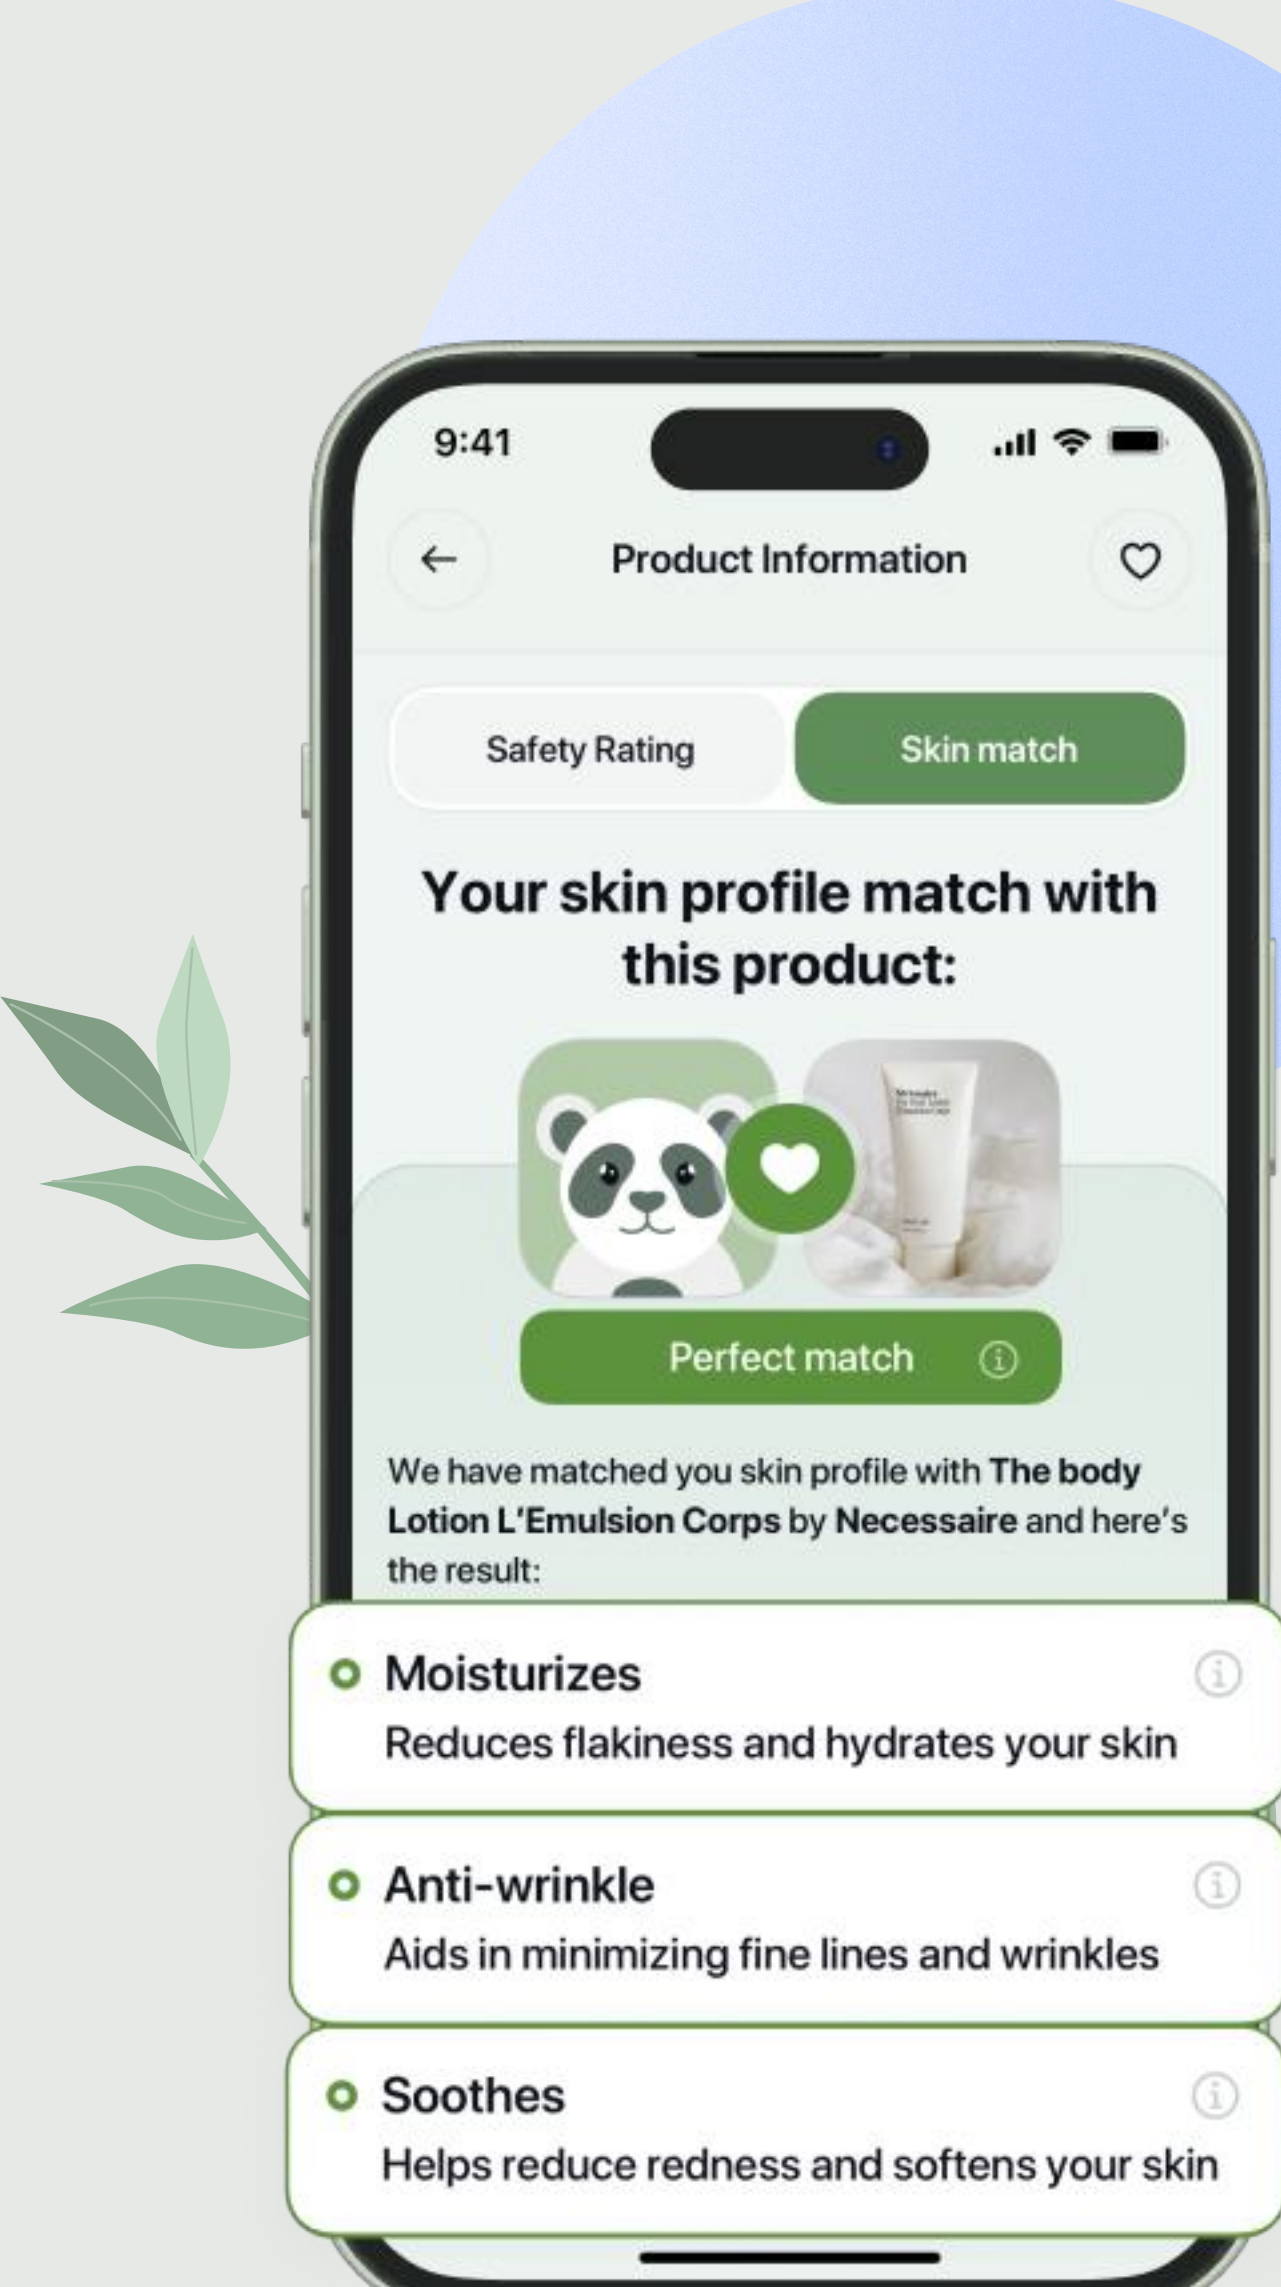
9:41

Product Information

Safety Rating

Skin match

Your skin profile match with this product:

Perfect match

We have matched you skin profile with **The body Lotion L'Emulsion Corps** by **Necessaire** and here's the result:

Moisturizes
Reduces flakiness and hydrates your skin

Anti-wrinkle
Aids in minimizing fine lines and wrinkles

Soothes
Helps reduce redness and softens your skin